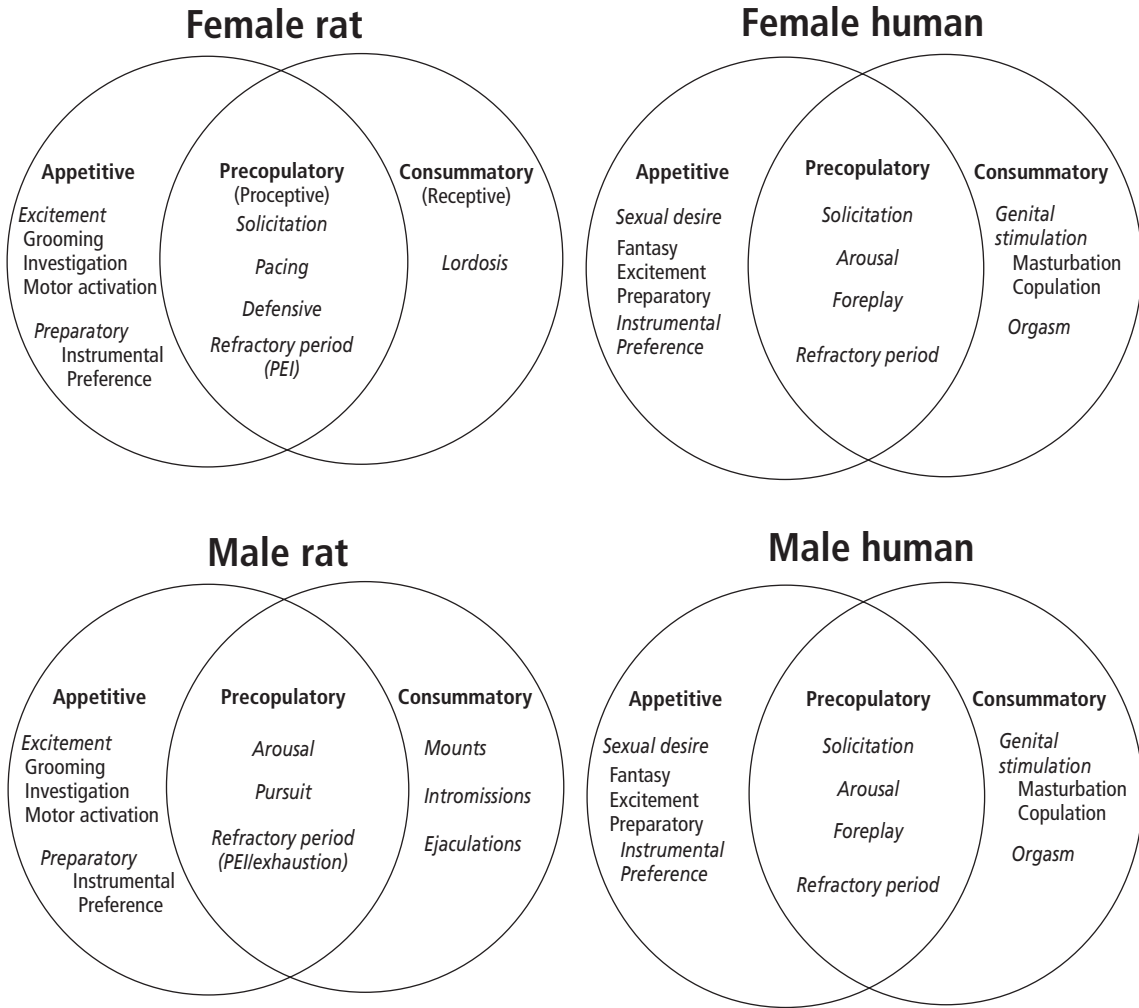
Female rat

Appetitive
Excitement
Grooming
Investigation
Motor activation
Preparatory
Instrumental
Preference

Precopulatory
(Proceptive)
Solicitation
Pacing
Defensive
Refractory period
(PEI)

Consummatory
(Receptive)
Lordosis

Female human

Appetitive
Sexual desire
Fantasy
Excitement
Preparatory
Instrumental
Preference

Precopulatory
Solicitation
Arousal
Foreplay
Refractory period

Consummatory
Genital stimulation
Masturbation
Copulation
Orgasm

Male rat

Appetitive
Excitement
Grooming
Investigation
Motor activation
Preparatory
Instrumental
Preference

Precopulatory
Arousal
Pursuit
Refractory period
(PEI/exhaustion)

Consummatory
Mounts
Intromissions
Ejaculations

Male human

Appetitive
Sexual desire
Fantasy
Excitement
Preparatory
Instrumental
Preference

Precopulatory
Solicitation
Arousal
Foreplay
Refractory period

Consummatory
Genital stimulation
Masturbation
Copulation
Orgasm